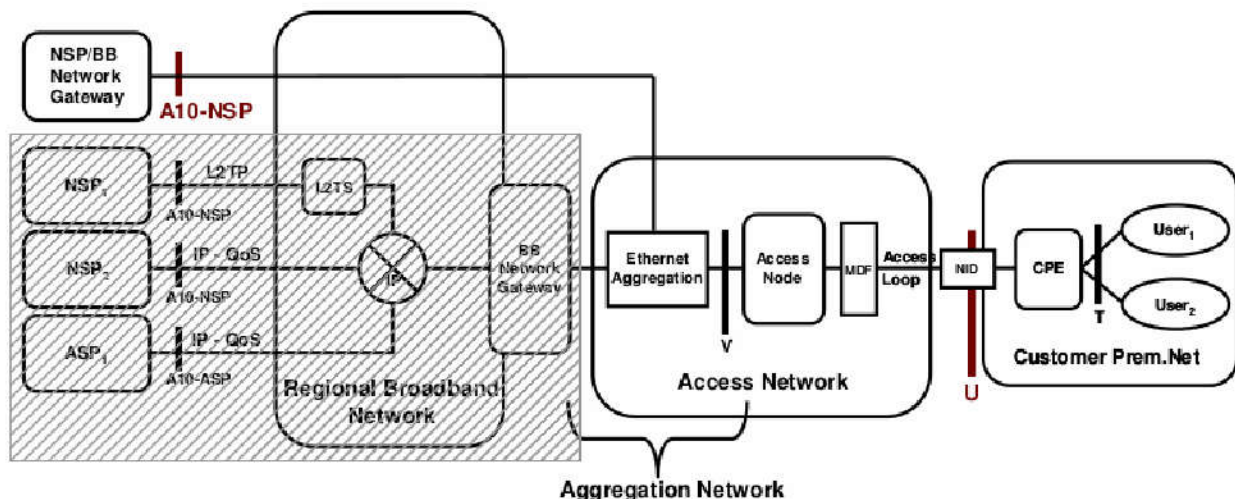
NSP/BB Network Gateway

A10-NSP

$NSP_1$

L2TP

L2TS

A10-NSP

$NSP_2$

IP - QoS

IP

A10-NSP

$ASP_1$

IP - QoS

A10-ASP

BB Network Gateway

Regional Broadband Network

Ethernet Aggregation

V

Access Node

MDF

Access Loop

Access Network

NID

U

CPE

T

$User_1$

$User_2$

Customer Prem.Net

Aggregation Network